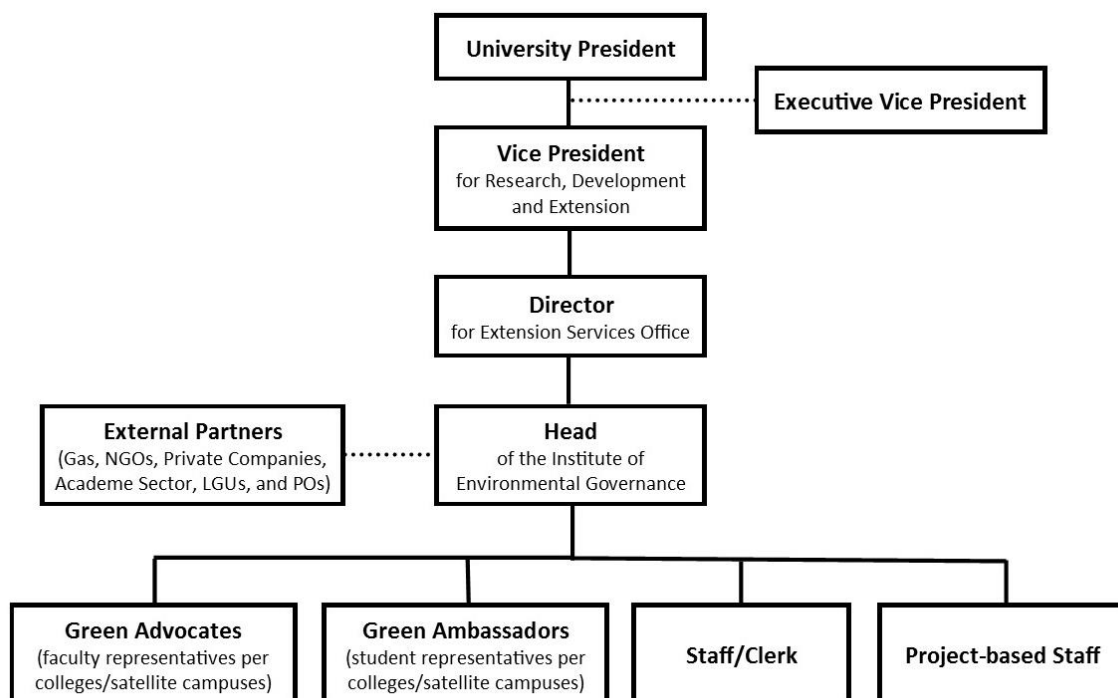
University President

Executive Vice President

Vice President
for Research, Development and Extension

Director
for Extension Services Office

External Partners
(Gas, NGOs, Private Companies, Academe Sector, LGUs, and POs)

Head
of the Institute of Environmental Governance

Green Advocates
(faculty representatives per colleges/satellite campuses)

Green Ambassadors
(student representatives per colleges/satellite campuses)

Staff/Clerk

Project-based Staff